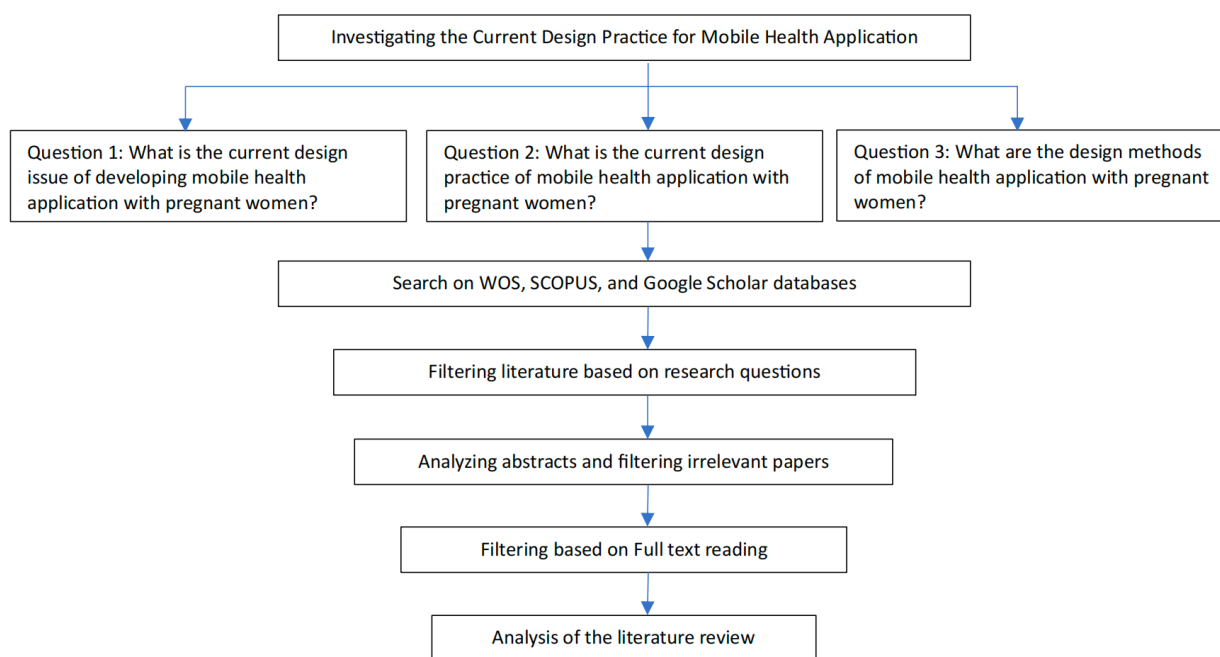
Investigating the Current Design Practice for Mobile Health Application

Question 1: What is the current design issue of developing mobile health application with pregnant women?

Question 2: What is the current design practice of mobile health application with pregnant women?

Question 3: What are the design methods of mobile health application with pregnant women?

Search on WOS, SCOPUS, and Google Scholar databases

Filtering literature based on research questions

Analyzing abstracts and filtering irrelevant papers

Filtering based on Full text reading

Analysis of the literature review